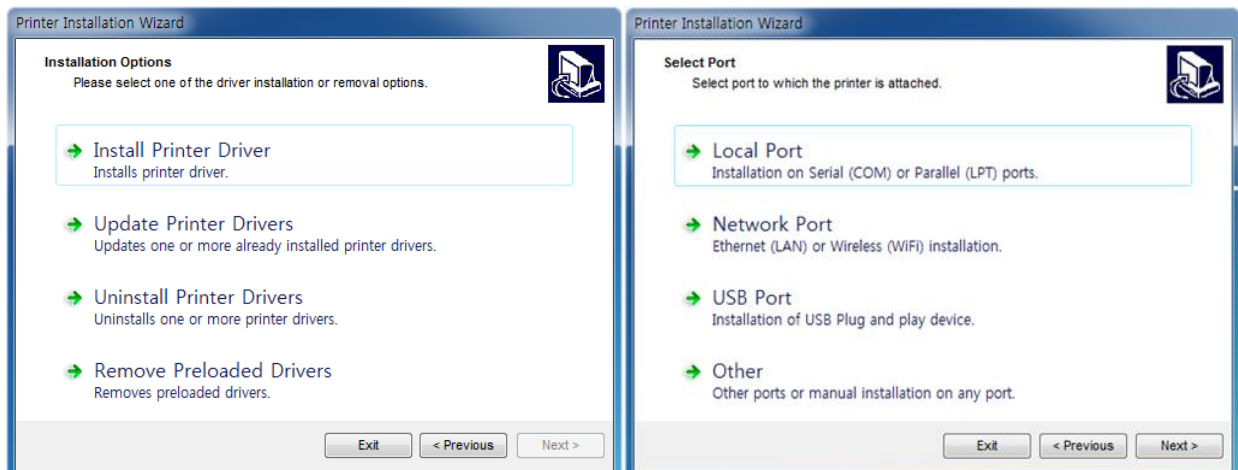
Printer Installation Wizard

Installation Options
Please select one of the driver installation or removal options.

Install Printer Driver
Installs printer driver.

Update Printer Drivers
Updates one or more already installed printer drivers.

Uninstall Printer Drivers
Uninstalls one or more printer drivers.

Remove Preloaded Drivers
Removes preloaded drivers.

Exit
< Previous
Next >

Printer Installation Wizard

Select Port
Select port to which the printer is attached.

Local Port
Installation on Serial (COM) or Parallel (LPT) ports.

Network Port
Ethernet (LAN) or Wireless (WiFi) installation.

USB Port
Installation of USB Plug and play device.

Other
Other ports or manual installation on any port.

Exit
< Previous
Next >